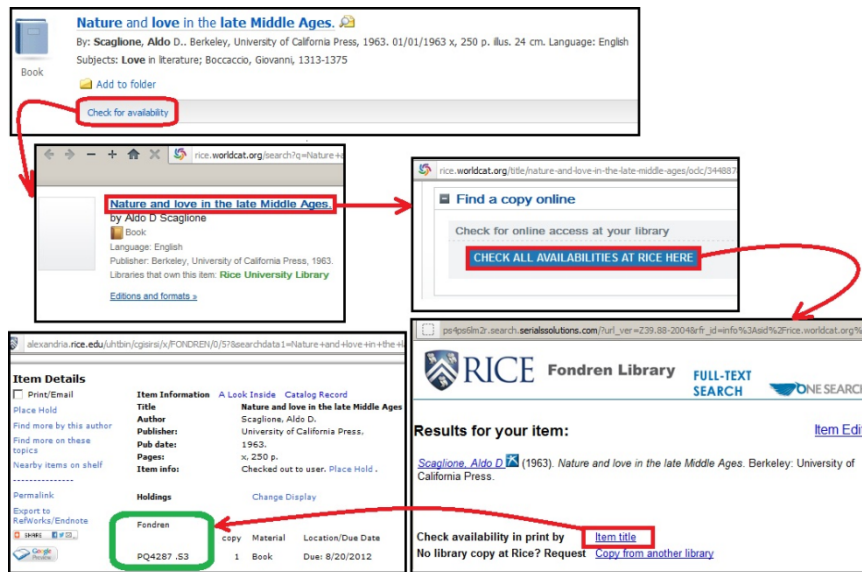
Book

Nature and love in the late Middle Ages.

By: Scaglione, Aldo D.. Berkeley, University of California Press, 1963. 01/01/1963 x, 250 p. illus. 24 cm. Language: English

Subjects: Love in literature; Boccaccio, Giovanni, 1313-1375

Add to folder

Check for availability

rice.worldcat.org/search?q=Nature+a

Nature and love in the late Middle Ages.

by Aldo D Scaglione

Book

Language: English

Publisher: Berkeley, University of California Press, 1963.

Libraries that own this item: Rice University Library

Editions and formats »

rice.worldcat.org/title/nature-and-love-in-the-late-middle-ages/oclc/344887

Find a copy online

Check for online access at your library

CHECK ALL AVAILABILITIES AT RICE HERE

alexandria.rice.edu/uhtbin/cgisirsi/x/FONDREN/0/57?searchdata1=Nature+and+love+in+the+l

Item Details

Print/Email

Place Hold

Find more by this author

Find more on these topics

Nearby items on shelf

Permalink

Export to RefWorks/Endnote

SHARE

Google Preview

| Item Information | A Look Inside | Catalog Record |
|---|---|---|
| Title | Nature and love in the late Middle Ages | |
| Author | Scaglione, Aldo D. | |
| Publisher: | University of California Press. | |
| Pub date: | 1963. | |
| Pages: | x, 250 p. | |
| Item info: | Checked out to user. Place Hold . | |

Holdings

Change Display

Fondren

| | copy | Material | Location/Due Date |
|---|---|---|---|
| PQ4287 .S3 | 1 | Book | Due: 8/20/2012 |

ps4ps6lm2r.search.serialssolutions.com/?url_ver=Z39.88-2004&rfr_id=info%3Asid%2Frice.worldcat.org

RICE Fondren Library

FULL-TEXT SEARCH

ONE SEARCH

Results for your item:

Item Edit

Scaglione, Aldo D (1963). Nature and love in the late Middle Ages. Berkeley: University of California Press.

Check availability in print by Item title

No library copy at Rice? Request Copy from another library